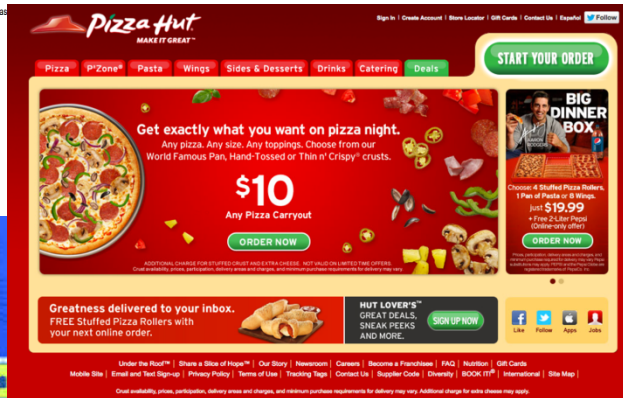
Pizza Hut
MAKE IT GREAT™

Sign In | Create Account | Store Locator | Gift Cards | Contact Us | Español | Follow

Pizza | P'Zone® | Pasta | Wings | Sides & Desserts | Drinks | Catering | Deals

START YOUR ORDER

Get exactly what you want on pizza night.
Any pizza. Any size. Any toppings. Choose from our World Famous Pan, Hand-Tossed or Thin n' Crispy® crusts.

$10
Any Pizza Carryout

ORDER NOW

ADDITIONAL CHARGE FOR STUFFED CRUST AND EXTRA CHEESE · NOT VALID ON LIMITED TIME OFFERS
Crust availability, prices, participation, delivery areas and charges, and minimum purchase requirements for delivery may vary.

BIG DINNER BOX

Choose: 4 Stuffed Pizza Rollers, 1 Pan of Pasta or 8 Wings.
just $19.99
+ Free 2-Liter Pepsi (Online-only offer)

ORDER NOW

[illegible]

Greatness delivered to your inbox.
FREE Stuffed Pizza Rollers with your next online order.

HUT LOVER'S™
GREAT DEALS, SNEAK PEEKS AND MORE.

SIGN UP NOW

Like | Follow | Apps | Jobs

Under the Roof™ | Share a Slice of Hope™ | Our Story | Newsroom | Careers | Become a Franchisee | FAQ | Nutrition | Gift Cards
Mobile Site | Email and Text Sign-up | Privacy Policy | Terms of Use | Tracking Tags | Contact Us | Supplier Code | Diversity | BOOK IT!® | International | Site Map

Crust availability, prices, participation, delivery areas and charges, and minimum purchase requirements for delivery may vary. Additional charge for extra cheese may apply.